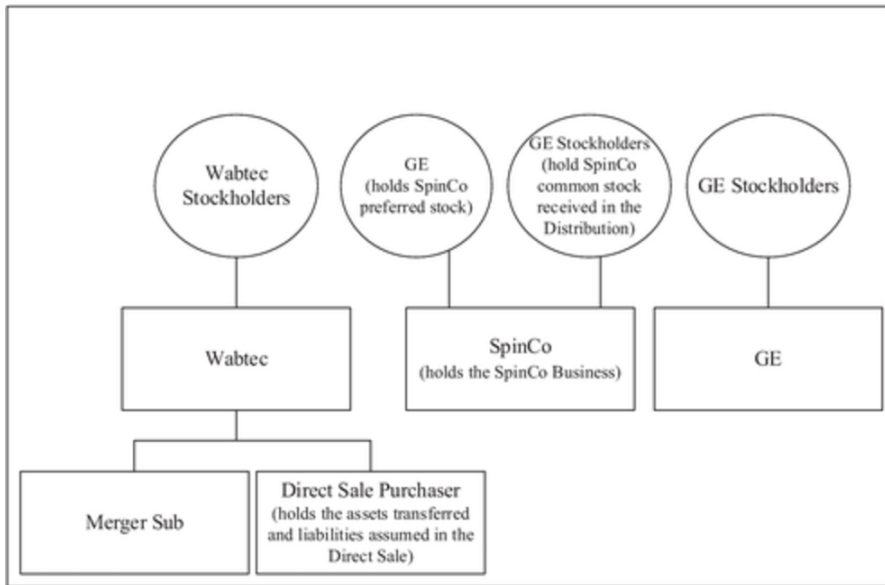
Wabtec Stockholders

GE (holds SpinCo preferred stock)

GE Stockholders (hold SpinCo common stock received in the Distribution)

GE Stockholders

Wabtec

SpinCo (holds the SpinCo Business)

GE

Merger Sub

Direct Sale Purchaser (holds the assets transferred and liabilities assumed in the Direct Sale)